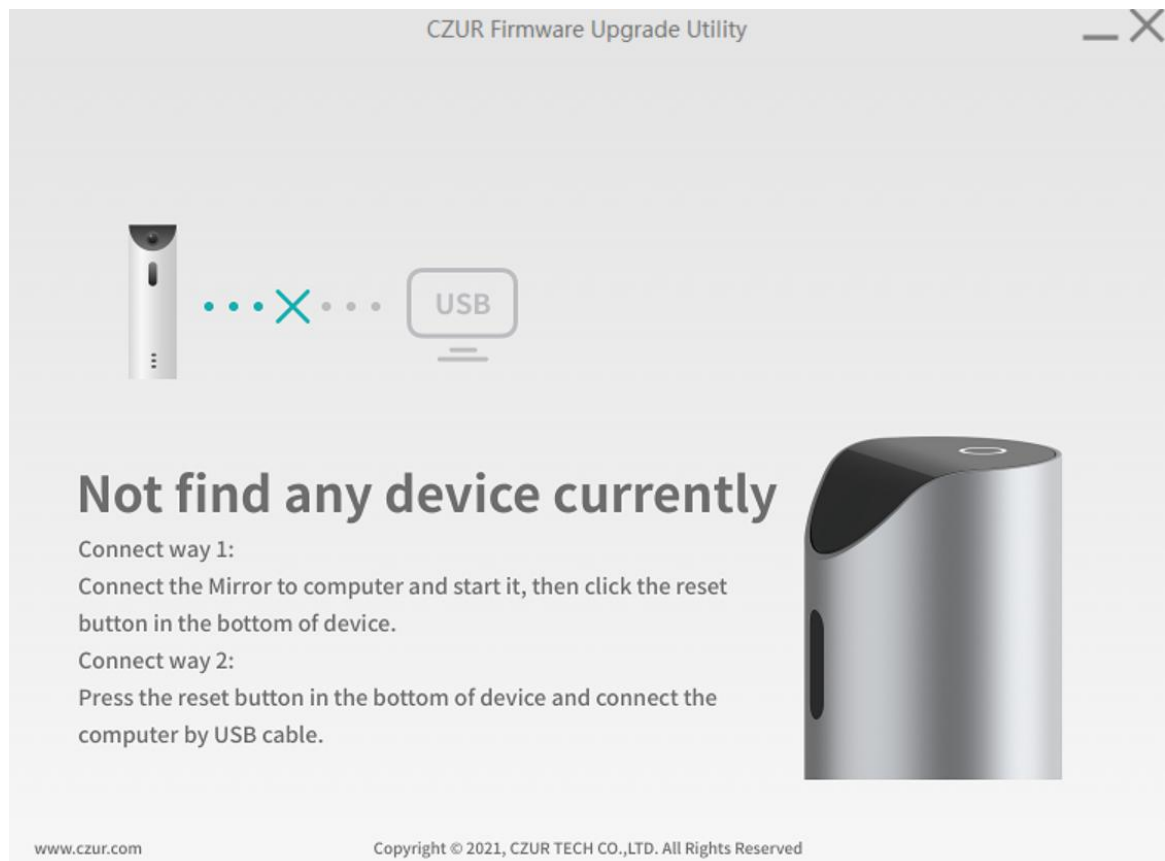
CZUR Firmware Upgrade Utility

USB

Not find any device currently

Connect way 1:
Connect the Mirror to computer and start it, then click the reset button in the bottom of device.
Connect way 2:
Press the reset button in the bottom of device and connect the computer by USB cable.

www.czur.com

Copyright © 2021, CZUR TECH CO.,LTD. All Rights Reserved